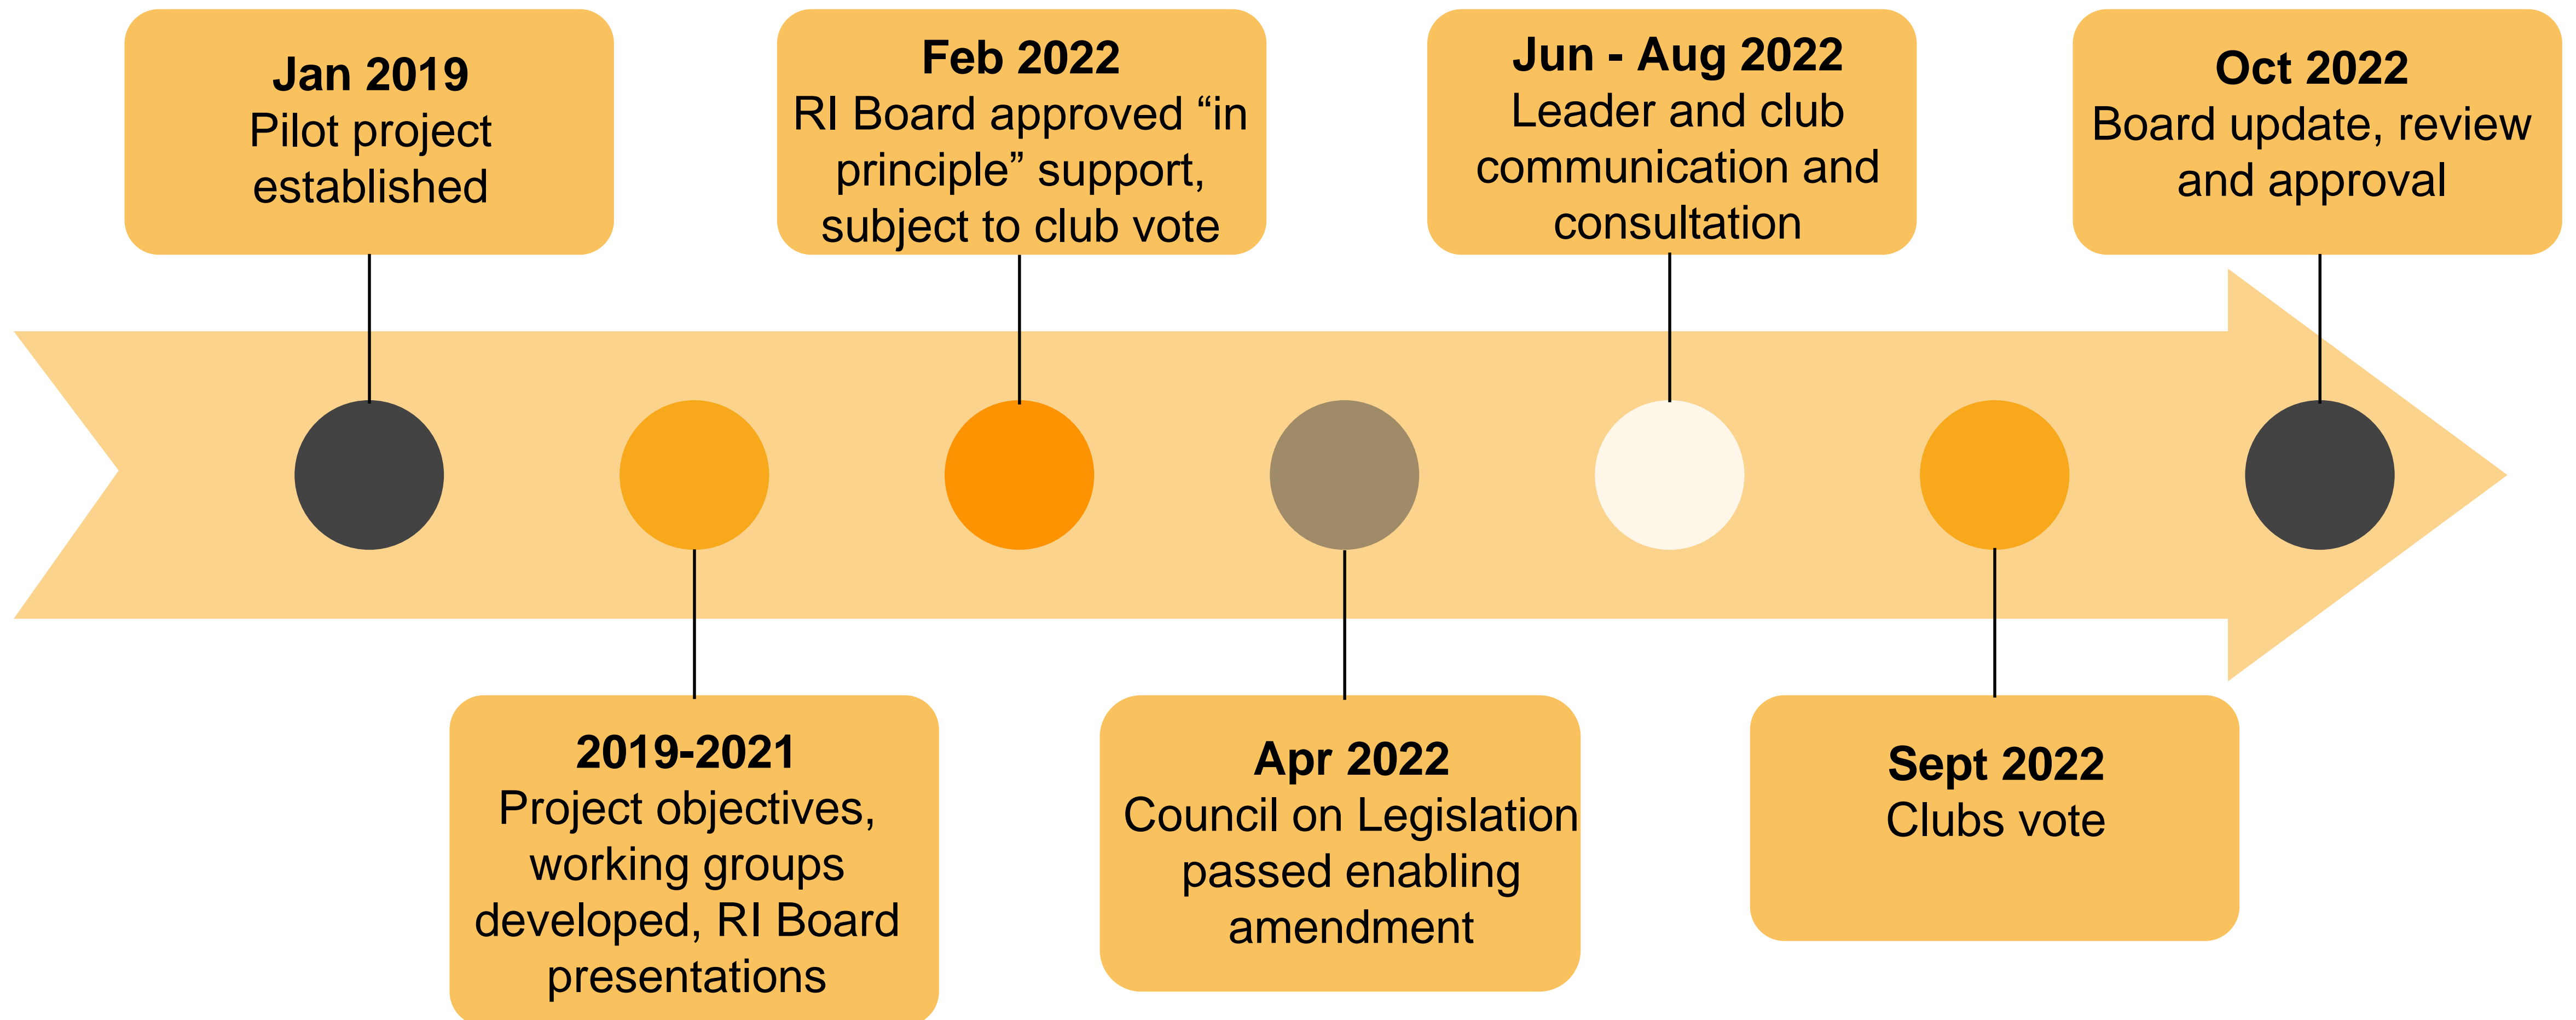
Jan 2019
Pilot project established

2019-2021
Project objectives, working groups developed, RI Board presentations

Feb 2022
RI Board approved “in principle” support, subject to club vote

Apr 2022
Council on Legislation passed enabling amendment

Jun - Aug 2022
Leader and club communication and consultation

Sept 2022
Clubs vote

Oct 2022
Board update, review and approval